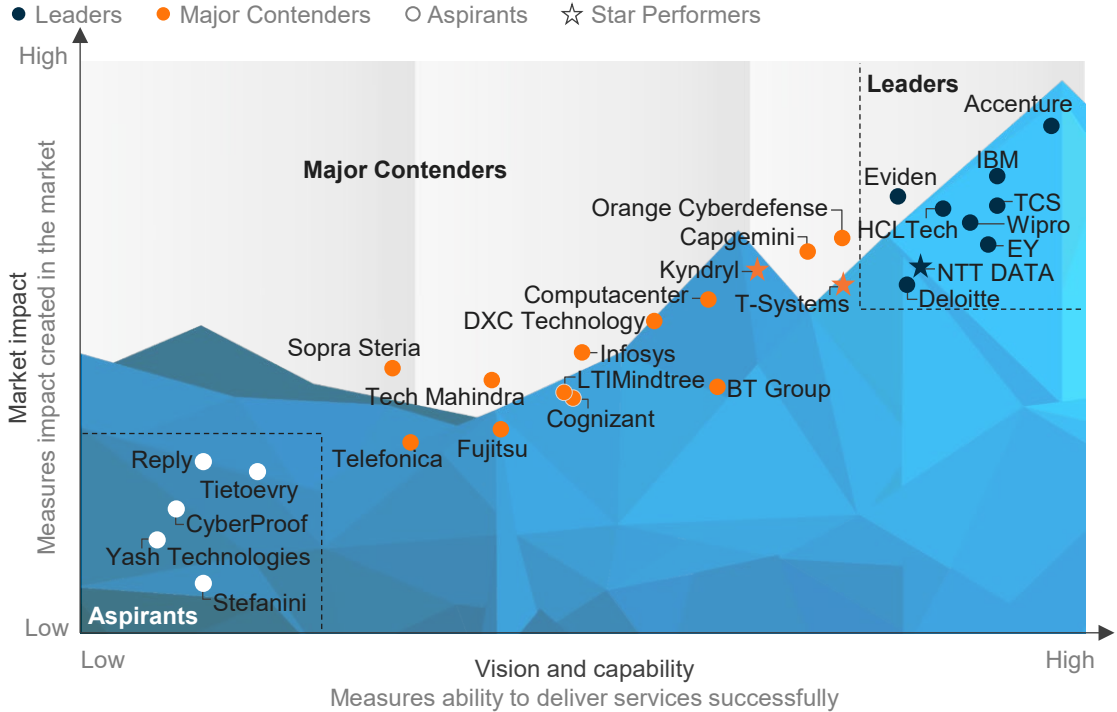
Leaders  Major Contenders  Aspirants  Star Performers

High

Market impact
Measures impact created in the market

Low

Leaders

Accenture
IBM
Eviden
TCS
HCLTech
Wipro
EY
NTT DATA
Deloitte

Major Contenders

Orange Cyberdefense
Capgemini
Kyndryl
T-Systems
Computacenter
DXC Technology
Sopra Steria
Infosys
Tech Mahindra
LTIMindtree
BT Group
Cognizant
Telefonica
Fujitsu

Reply
Tietoevry
CyberProof
Yash Technologies
Stefanini
Aspirants

Low
Vision and capability
Measures ability to deliver services successfully
High